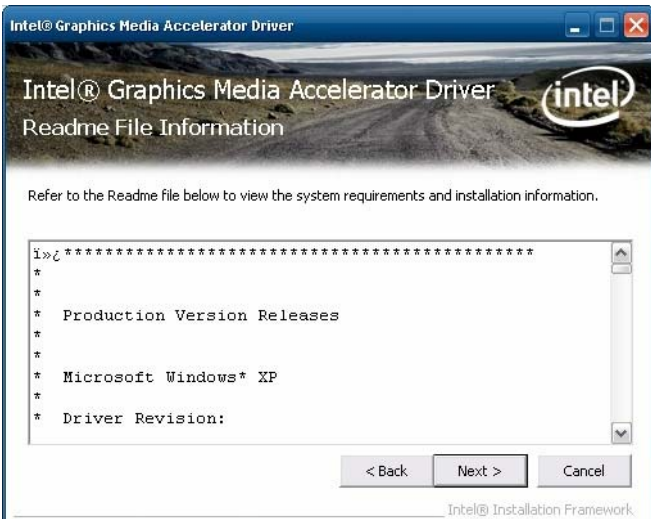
Intel® Graphics Media Accelerator Driver

Intel® Graphics Media Accelerator Driver

Readme File Information

intel

Refer to the Readme file below to view the system requirements and installation information.

ï»¿*******************************************
*
*
*   Production Version Releases
*
*
*   Microsoft Windows* XP
*
*   Driver Revision:

< Back

Next >

Cancel

Intel® Installation Framework